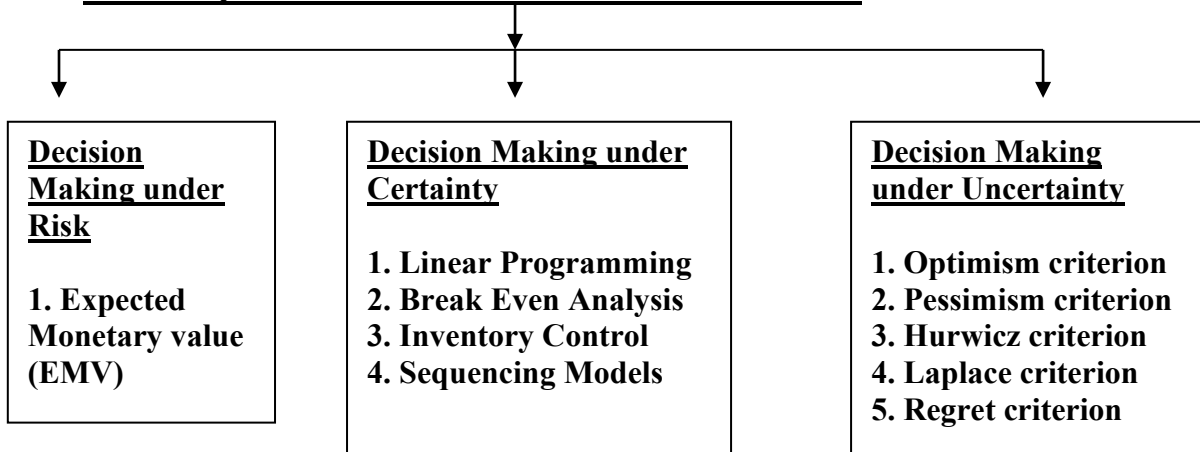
Decision Making under Risk

1. Expected Monetary value (EMV)

Decision Making under Certainty

1. Linear Programming
2. Break Even Analysis
3. Inventory Control
4. Sequencing Models

Decision Making under Uncertainty

1. Optimism criterion
2. Pessimism criterion
3. Hurwicz criterion
4. Laplace criterion
5. Regret criterion